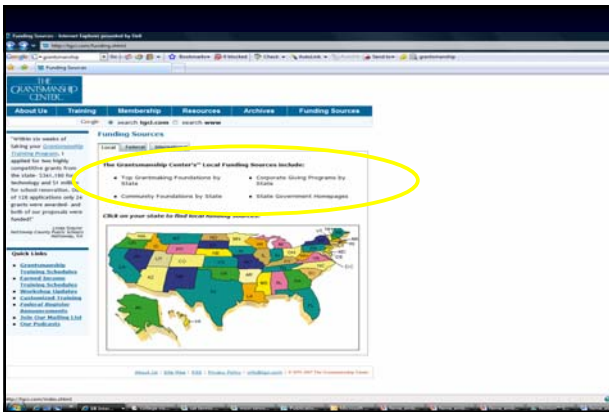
Funding Sources - Internet Explorer provided by Dell

THE GRANTSMANSHIP CENTER

About Us | Training | Membership | Resources | Archives | Funding Sources

Google search tgci.com search www

"Within six weeks of taking your Grantsmanship Training Program, I applied for two highly competitive grants from the state: $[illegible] for technology and $1 million for school renovation. Out of 128 applications only 24 grants were awarded- and both of our proposals were funded!"

Funding Sources

Local | Federal | International

The Grantsmanship Center's™ Local Funding Sources include:

- Top Grantmaking Foundations by State
- Corporate Giving Programs by State
- Community Foundations by State
- State Government Homepages

Click on your state to find local funding sources:

Quick Links

- Grantsmanship Training Schedules
- Earned Income Training Schedules
- Workshop Updates
- Customized Training
- Federal Register Announcements
- Join Our Mailing List
- Our Podcasts

About Us | Site Map | RSS | Privacy Policy | info@tgci.com | © 1997-2007 The Grantsmanship Center